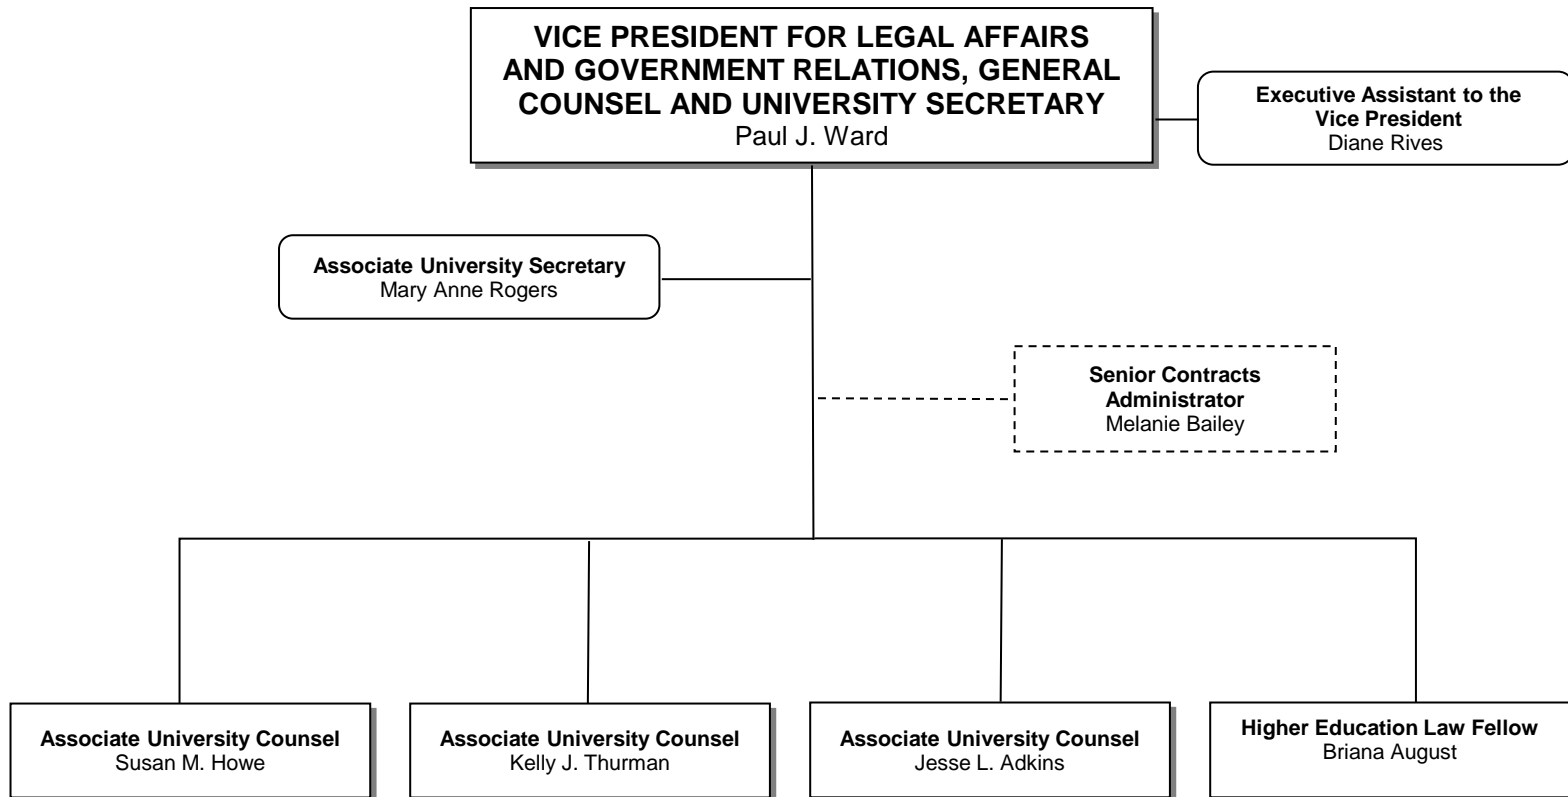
VICE PRESIDENT FOR LEGAL AFFAIRS AND GOVERNMENT RELATIONS, GENERAL COUNSEL AND UNIVERSITY SECRETARY
Paul J. Ward

Executive Assistant to the Vice President
Diane Rives

Associate University Secretary
Mary Anne Rogers

Senior Contracts Administrator
Melanie Bailey

Associate University Counsel
Susan M. Howe

Associate University Counsel
Kelly J. Thurman

Associate University Counsel
Jesse L. Adkins

Higher Education Law Fellow
Briana August